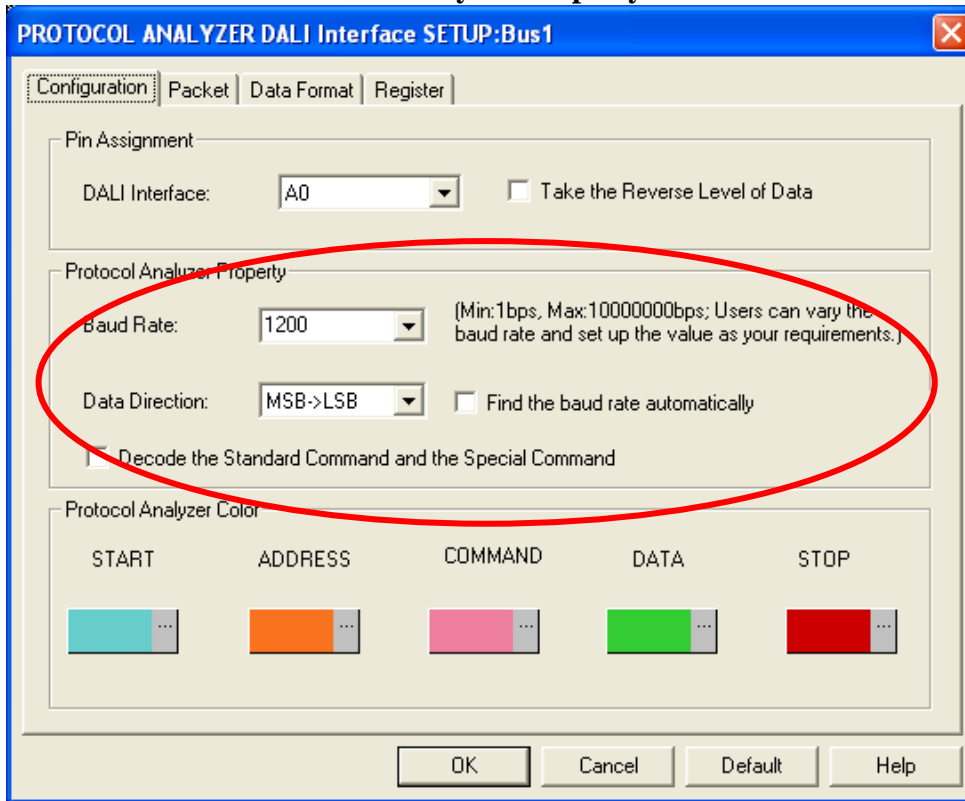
PROTOCOL ANALYZER DALI Interface SETUP:Bus1

Configuration | Packet | Data Format | Register

Pin Assignment

DALI Interface: A0

Take the Reverse Level of Data

Protocol Analyzer Property

Baud Rate: 1200

(Min:1bps, Max:10000000bps; Users can vary the baud rate and set up the value as your requirements.)

Data Direction: MSB->LSB

Find the baud rate automatically

Decode the Standard Command and the Special Command

Protocol Analyzer Color

START ... ADDRESS ... COMMAND ... DATA ... STOP ...

OK Cancel Default Help